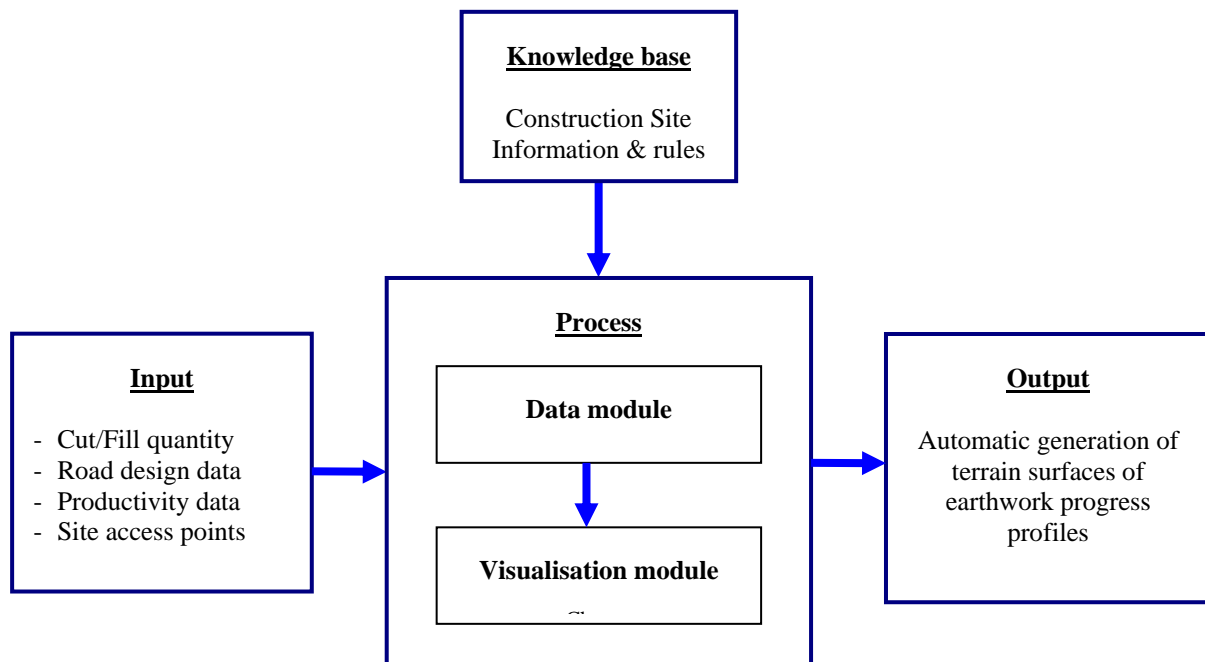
Knowledge base

Construction Site Information & rules

Input

- Cut/Fill quantity
- Road design data
- Productivity data
- Site access points

Process

Data module

Visualisation module

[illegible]

Output

Automatic generation of terrain surfaces of earthwork progress profiles